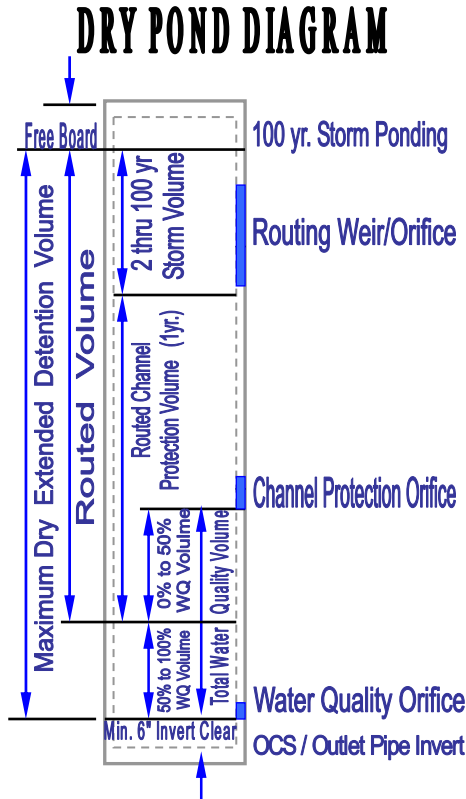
DRY POND DIAGRAM

Free Board

100 yr. Storm Ponding

Maximum Dry Extended Detention Volume

Routed Volume

2 thru 100 yr Storm Volume

Routing Weir/Orifice

Routed Channel Protection Volume (1yr.)

Channel Protection Orifice

0% to 50% WQ Volume

Total Water Quality Volume

50% to 100% WQ Volume

Water Quality Orifice

Min. 6" Invert Clear

OCS / Outlet Pipe Invert